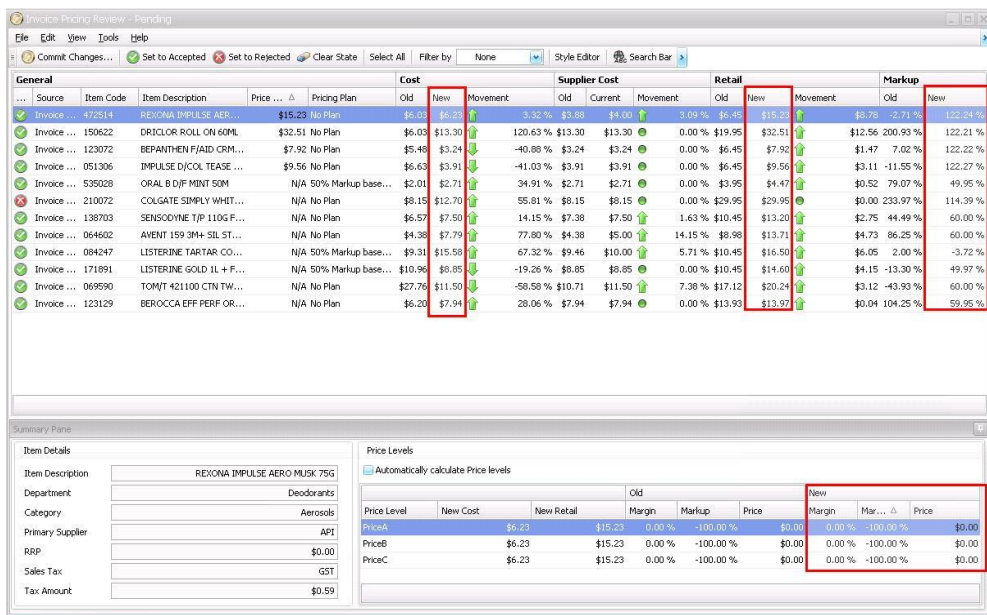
Invoice Pricing Review - Pending

File Edit View Tools Help

Commit Changes... Set to Accepted Set to Rejected Clear State Select All Filter by None Style Editor Search Bar

| General | | | | | | Cost | | | Supplier Cost | | | Retail | | | Markup | |
|---|---|---|---|---|---|---|---|---|---|---|---|---|---|---|---|---|
| ... | Source | Item Code | Item Description | Price ... | Pricing Plan | Old | New | Movement | Old | Current | Movement | Old | New | Movement | Old | New |
| | Invoice ... | 472514 | REXONA IMPULSE AER... | $15.23 | No Plan | $6.03 | $6.23 | 3.32 % | $3.88 | $4.00 | 3.09 % | $6.45 | $15.23 | $8.78 | -2.71 % | 122.24 % |
| | Invoice ... | 150622 | DRICLOR ROLL ON 60ML | $32.51 | No Plan | $6.03 | $13.30 | 120.63 % | $13.30 | $13.30 | 0.00 % | $19.95 | $32.51 | $12.56 | 200.93 % | 122.21 % |
| | Invoice ... | 123072 | BEPANTHEN F/AID CRM... | $7.92 | No Plan | $5.48 | $3.24 | -40.88 % | $3.24 | $3.24 | 0.00 % | $6.45 | $7.92 | $1.47 | 7.02 % | 122.22 % |
| | Invoice ... | 051306 | IMPULSE D/COL TEASE ... | $9.56 | No Plan | $6.63 | $3.91 | -41.03 % | $3.91 | $3.91 | 0.00 % | $6.45 | $9.56 | $3.11 | -11.55 % | 122.27 % |
| | Invoice ... | 535028 | ORAL B D/F MINT 50M | N/A | 50% Markup base... | $2.01 | $2.71 | 34.91 % | $2.71 | $2.71 | 0.00 % | $3.95 | $4.47 | $0.52 | 79.07 % | 49.95 % |
| | Invoice ... | 210072 | COLGATE SIMPLY WHIT... | N/A | No Plan | $8.15 | $12.70 | 55.81 % | $8.15 | $8.15 | 0.00 % | $29.95 | $29.95 | $0.00 | 233.97 % | 114.39 % |
| | Invoice ... | 138703 | SENSODYNE T/P 110G F... | N/A | No Plan | $6.57 | $7.50 | 14.15 % | $7.38 | $7.50 | 1.63 % | $10.45 | $13.20 | $2.75 | 44.49 % | 60.00 % |
| | Invoice ... | 064602 | AVENT 159 3M+ SIL ST... | N/A | No Plan | $4.38 | $7.79 | 77.80 % | $4.38 | $5.00 | 14.15 % | $8.98 | $13.71 | $4.73 | 86.25 % | 60.00 % |
| | Invoice ... | 084247 | LISTERINE TARTAR CO... | N/A | 50% Markup base... | $9.31 | $15.58 | 67.32 % | $9.46 | $10.00 | 5.71 % | $10.45 | $16.50 | $6.05 | 2.00 % | -3.72 % |
| | Invoice ... | 171891 | LISTERINE GOLD 1L + F... | N/A | 50% Markup base... | $10.96 | $8.85 | -19.26 % | $8.85 | $8.85 | 0.00 % | $10.45 | $14.60 | $4.15 | -13.30 % | 49.97 % |
| | Invoice ... | 069590 | TOM/T 421100 CTN TW... | N/A | No Plan | $27.76 | $11.50 | -58.58 % | $10.71 | $11.50 | 7.38 % | $17.12 | $20.24 | $3.12 | -43.93 % | 60.00 % |
| | Invoice ... | 123129 | BEROCCA EFF PERF OR... | N/A | No Plan | $6.20 | $7.94 | 28.06 % | $7.94 | $7.94 | 0.00 % | $13.93 | $13.97 | $0.04 | 104.25 % | 59.95 % |

Summary Pane

Item Details

| | |
|---|---|
| Item Description | REXONA IMPULSE AERO MUSK 75G |
| Department | Deodorants |
| Category | Aerosols |
| Primary Supplier | API |
| RRP | $0.00 |
| Sales Tax | GST |
| Tax Amount | $0.59 |

Price Levels

Automatically calculate Price levels

| | | | Old | | | New | | |
|---|---|---|---|---|---|---|---|---|
| Price Level | New Cost | New Retail | Margin | Markup | Price | Margin | Mar... | Price |
| PriceA | $6.23 | $15.23 | 0.00 % | -100.00 % | $0.00 | 0.00 % | -100.00 % | $0.00 |
| PriceB | $6.23 | $15.23 | 0.00 % | -100.00 % | $0.00 | 0.00 % | -100.00 % | $0.00 |
| PriceC | $6.23 | $15.23 | 0.00 % | -100.00 % | $0.00 | 0.00 % | -100.00 % | $0.00 |